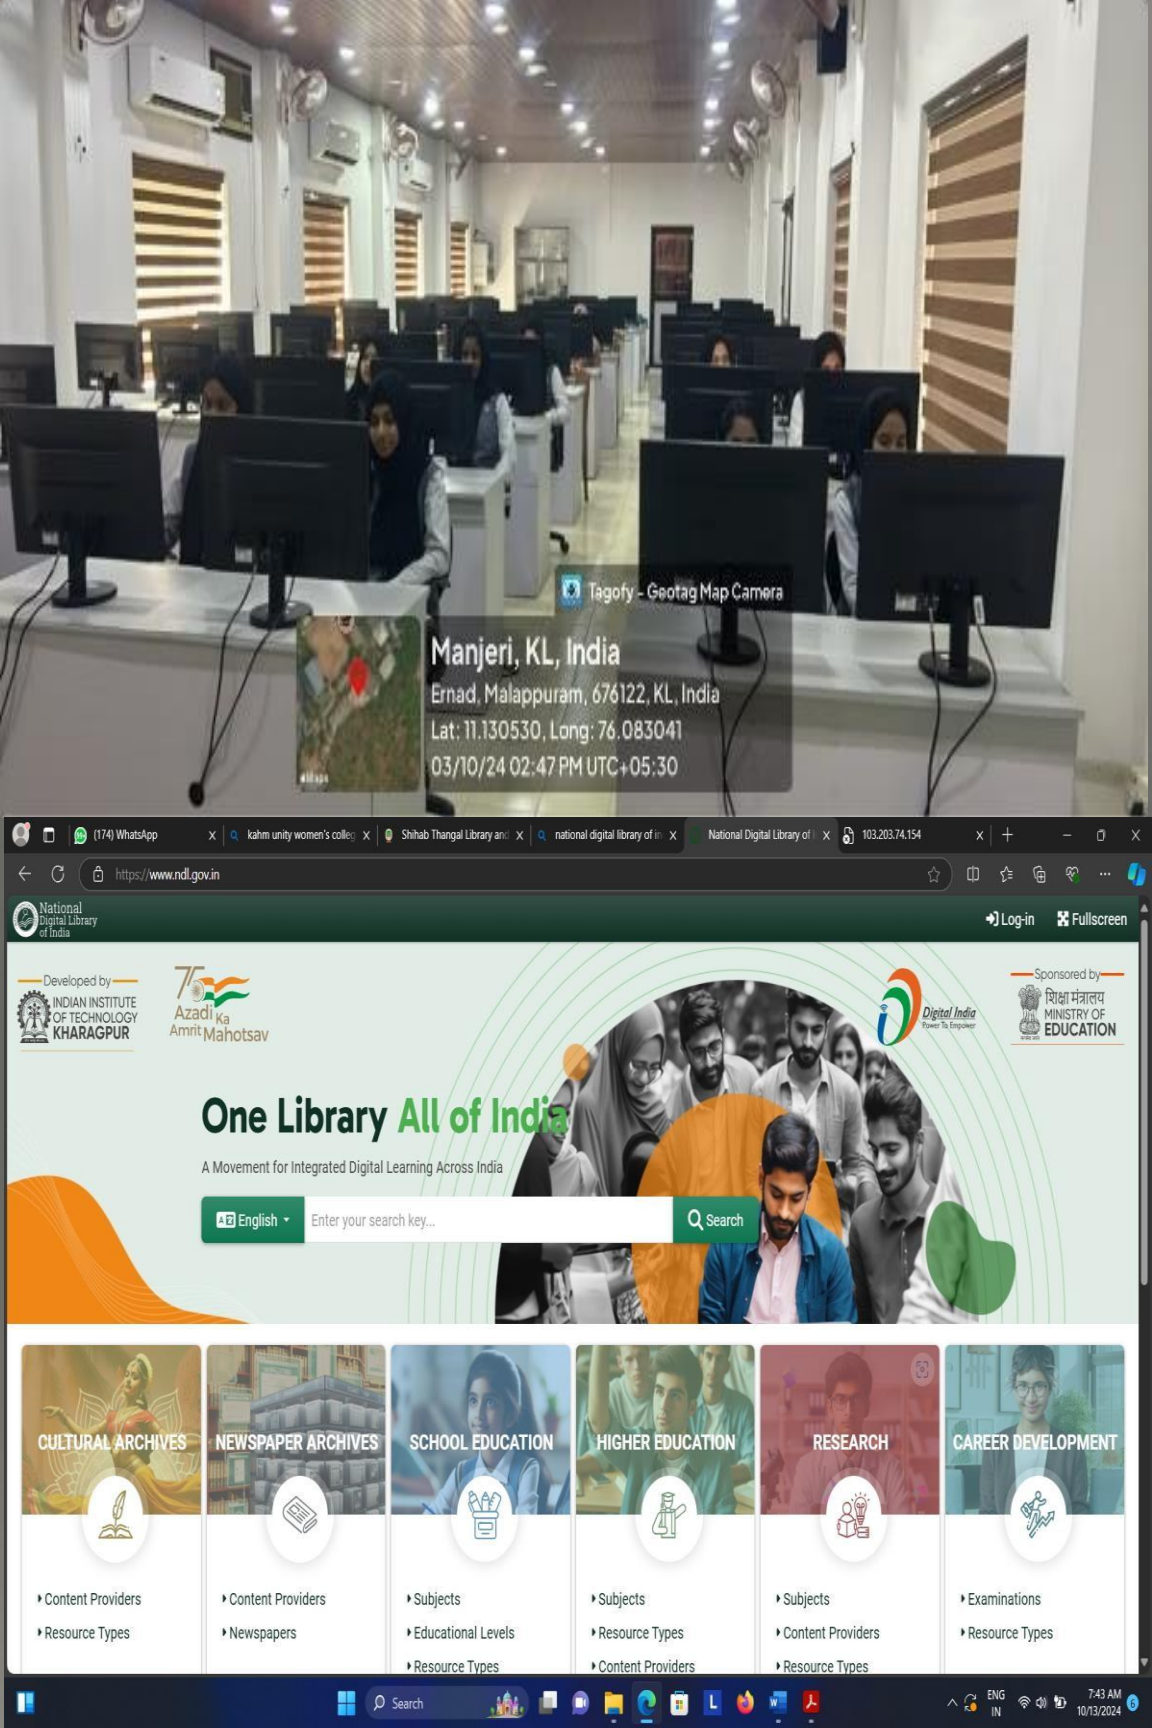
Tagofy - Geotag Map Camera
Manjeri, KL, India
Ernad, Malappuram, 676122, KL, India
Lat: 11.130530, Long: 76.083041
03/10/24 02:47 PM UTC+05:30

(174) WhatsApp | kahm unity women's colleg | Shihab Thangal Library and | national digital library of in | National Digital Library of I | 103.203.74.154

https://www.ndl.gov.in

National Digital Library of India
Log-in
Fullscreen

Developed by
INDIAN INSTITUTE OF TECHNOLOGY KHARAGPUR
Azadi Ka Amrit Mahotsav
Digital India Power To Empower
Sponsored by
शिक्षा मंत्रालय MINISTRY OF EDUCATION

One Library All of India
A Movement for Integrated Digital Learning Across India
English
Enter your search key...
Search

CULTURAL ARCHIVES
Content Providers
Resource Types

NEWSPAPER ARCHIVES
Content Providers
Newspapers

SCHOOL EDUCATION
Subjects
Educational Levels
Resource Types

HIGHER EDUCATION
Subjects
Resource Types
Content Providers

RESEARCH
Subjects
Content Providers
Resource Types

CAREER DEVELOPMENT
Examinations
Resource Types

Search
ENG IN
7:43 AM
10/13/2024